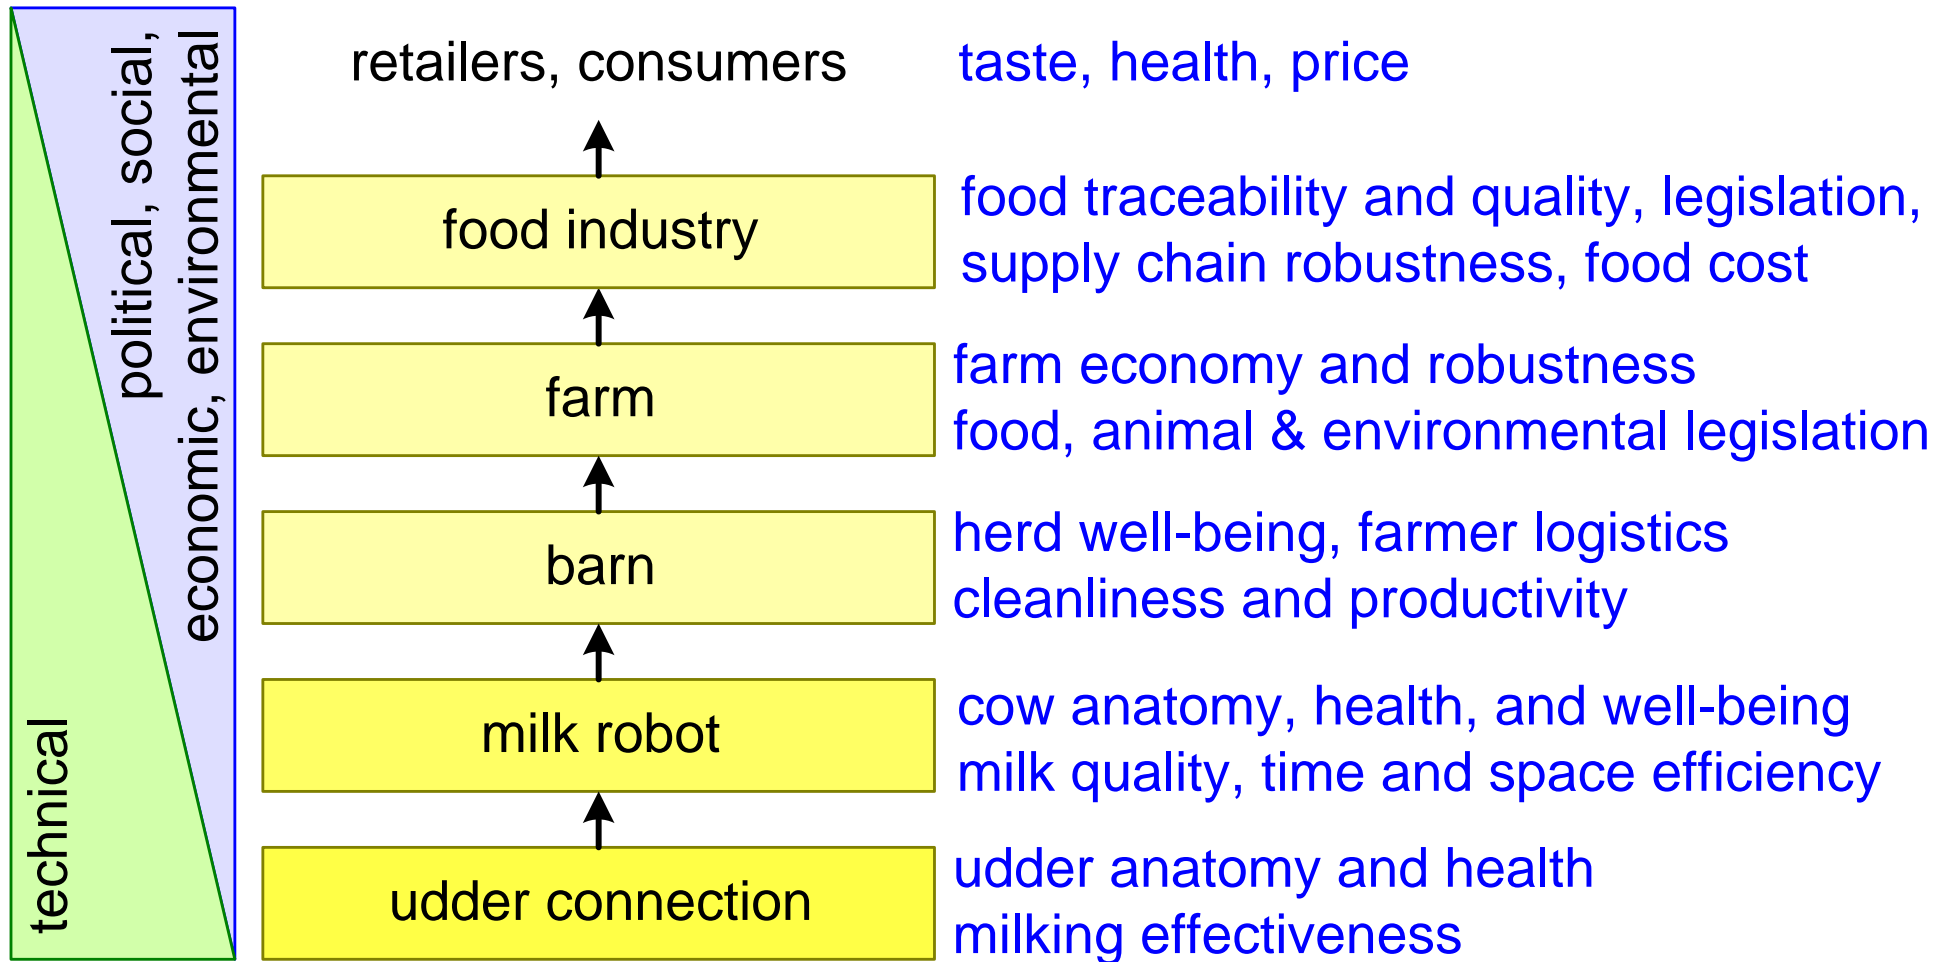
political, social, economic, environmental

technical

retailers, consumers

taste, health, price

food industry

food traceability and quality, legislation, supply chain robustness, food cost

farm

farm economy and robustness
food, animal & environmental legislation

barn

herd well-being, farmer logistics
cleanliness and productivity

milk robot

cow anatomy, health, and well-being
milk quality, time and space efficiency

udder connection

udder anatomy and health
milking effectiveness